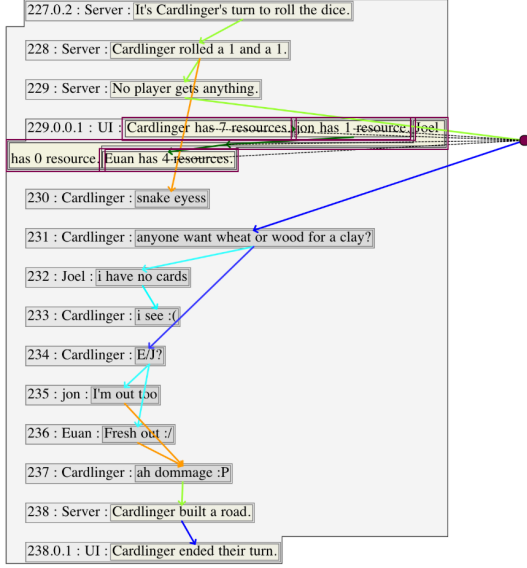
227.0.2 : Server : It's Cardlinger's turn to roll the dice.

228 : Server : Cardlinger rolled a 1 and a 1.

229 : Server : No player gets anything.

229.0.0.1 : UI : Cardlinger has 7 resources. jon has 1 resource. Joel has 0 resource. Euan has 4 resources.

230 : Cardlinger : snake eyess

231 : Cardlinger : anyone want wheat or wood for a clay?

232 : Joel : i have no cards

233 : Cardlinger : i see :(

234 : Cardlinger : E/J?

235 : jon : I'm out too

236 : Euan : Fresh out :/

237 : Cardlinger : ah dommage :P

238 : Server : Cardlinger built a road.

238.0.1 : UI : Cardlinger ended their turn.